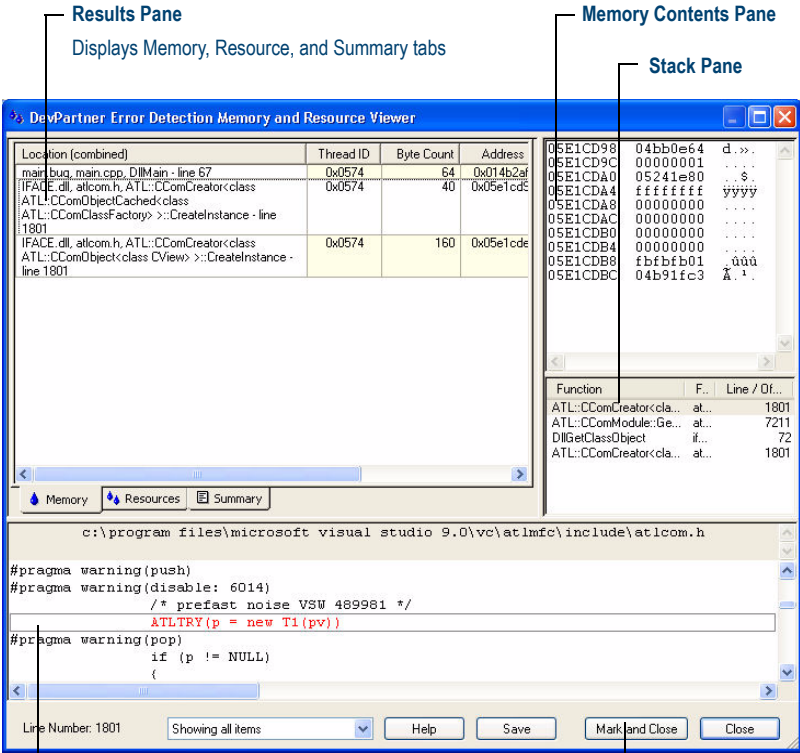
Results Pane

Displays Memory, Resource, and Summary tabs

Memory Contents Pane

Stack Pane

DevPartner Error Detection Memory and Resource Viewer

| Location (combined) | Thread ID | Byte Count | Address |
|---|---|---|---|
| main.bug, main.cpp, DllMain - line 67 | 0x0574 | 64 | 0x014b2af |
| IFACE.dll, atlcom.h, ATL::CComCreator<class ATL::CComObjectCached<class ATL::CComClassFactory> >::CreateInstance - line 1801 | 0x0574 | 40 | 0x05e1cd9 |
| IFACE.dll, atlcom.h, ATL::CComCreator<class ATL::CComObject<class CView> >::CreateInstance - line 1801 | 0x0574 | 160 | 0x05e1cde |

05E1CD98 04bb0e64 d.».
05E1CD9C 00000001 ....
05E1CDA0 05241e80 ..$.
05E1CDA4 ffffffff ÿÿÿÿ
05E1CDA8 00000000 ....
05E1CDAC 00000000 ....
05E1CDB0 00000000 ....
05E1CDB4 00000000 ....
05E1CDB8 fbfbfb01 .ûûû
05E1CDBC 04b91fc3 Ã.¹.

| Function | F.. | Line / Of... |
|---|---|---|
| ATL::CComCreator<cla... | at... | 1801 |
| ATL::CComModule::Ge... | at... | 7211 |
| DllGetClassObject | if... | 72 |
| ATL::CComCreator<cla... | at... | 1801 |

Memory | Resources | Summary

c:\program files\microsoft visual studio 9.0\vc\atlmfc\include\atlcom.h

#pragma warning(push)
#pragma warning(disable: 6014)
/* prefast noise VSW 489981 */
ATLTRY(p = new T1(pv))
#pragma warning(pop)
if (p != NULL)
{

Line Number: 1801 | Showing all items | Help | Save | Mark and Close | Close